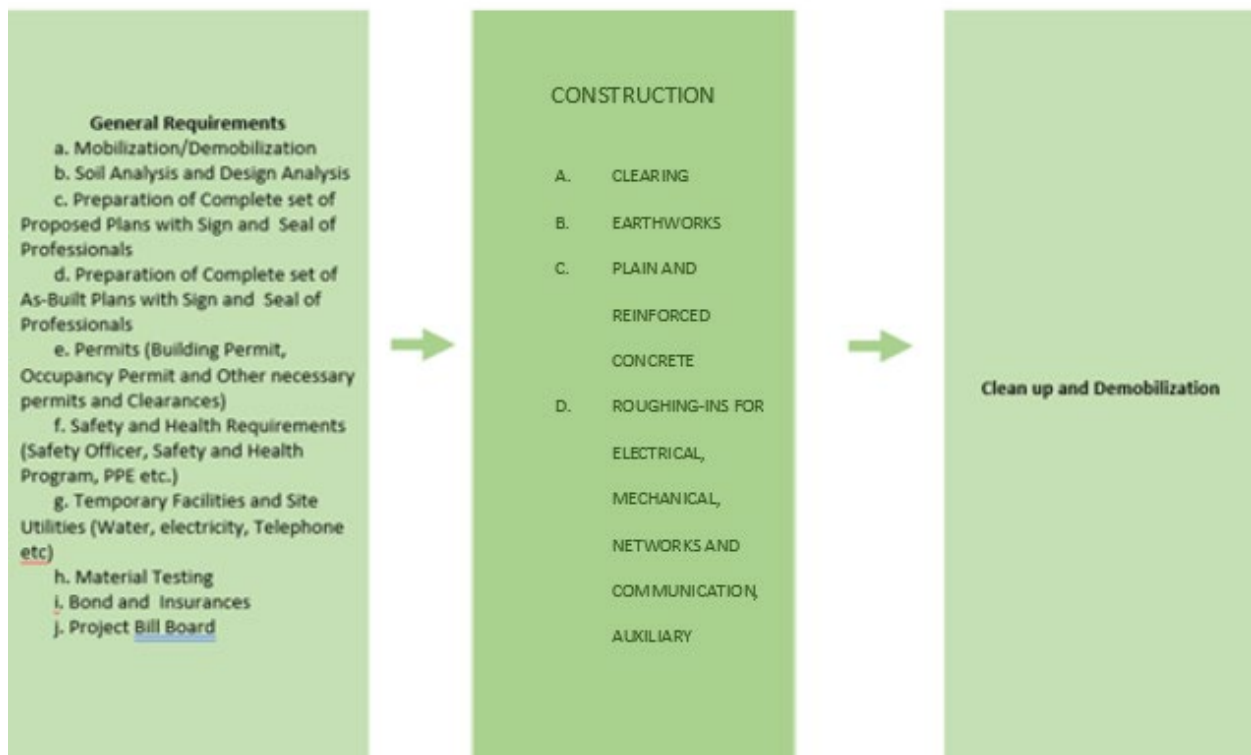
**General Requirements**

a. Mobilization/Demobilization
b. Soil Analysis and Design Analysis
c. Preparation of Complete set of Proposed Plans with Sign and Seal of Professionals
d. Preparation of Complete set of As-Built Plans with Sign and Seal of Professionals
e. Permits (Building Permit, Occupancy Permit and Other necessary permits and Clearances)
f. Safety and Health Requirements (Safety Officer, Safety and Health Program, PPE etc.)
g. Temporary Facilities and Site Utilities (Water, electricity, Telephone etc)
h. Material Testing
i. Bond and Insurances
j. Project Bill Board

CONSTRUCTION

A. CLEARING
B. EARTHWORKS
C. PLAIN AND REINFORCED CONCRETE
D. ROUGHING-INS FOR ELECTRICAL, MECHANICAL, NETWORKS AND COMMUNICATION, AUXILIARY

**Clean up and Demobilization**